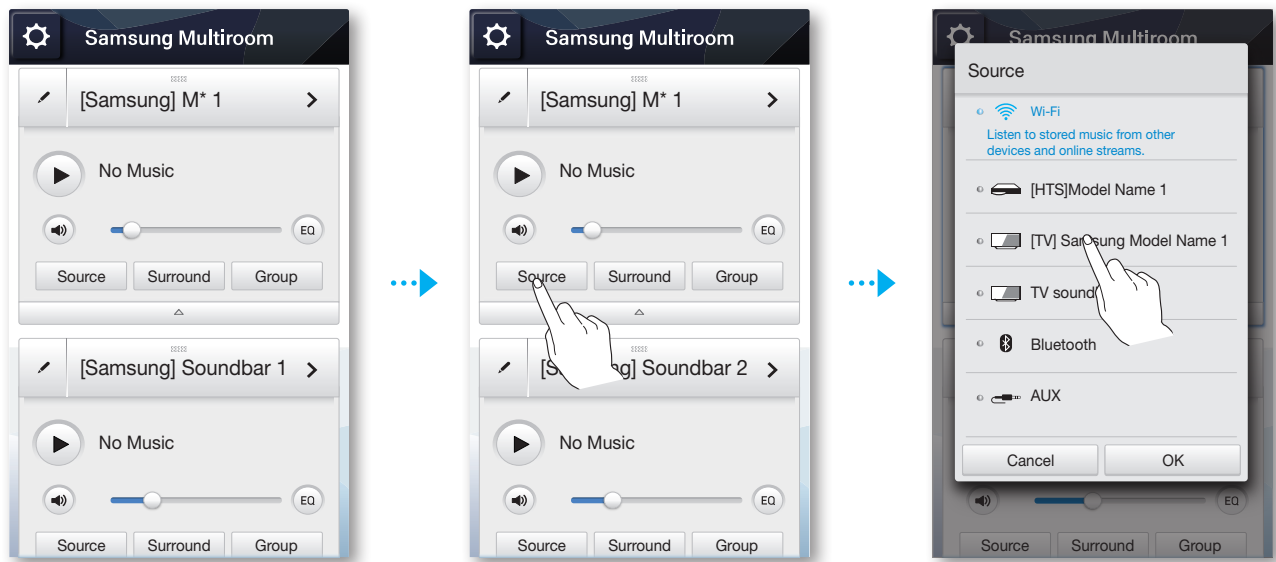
Samsung Multiroom

[Samsung] M* 1

No Music

EQ

Source Surround Group

[Samsung] Soundbar 1

No Music

EQ

Source Surround Group

Samsung Multiroom

[Samsung] M* 1

No Music

EQ

Source Surround Group

[Sa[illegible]g] Soundbar 2

No Music

EQ

Source Surround Group

Samsung Multiroom

Source

Wi-Fi

Listen to stored music from other devices and online streams.

[HTS]Model Name 1

[TV] Sa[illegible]sung Model Name 1

TV sound

Bluetooth

AUX

Cancel OK

EQ

Source Surround Group